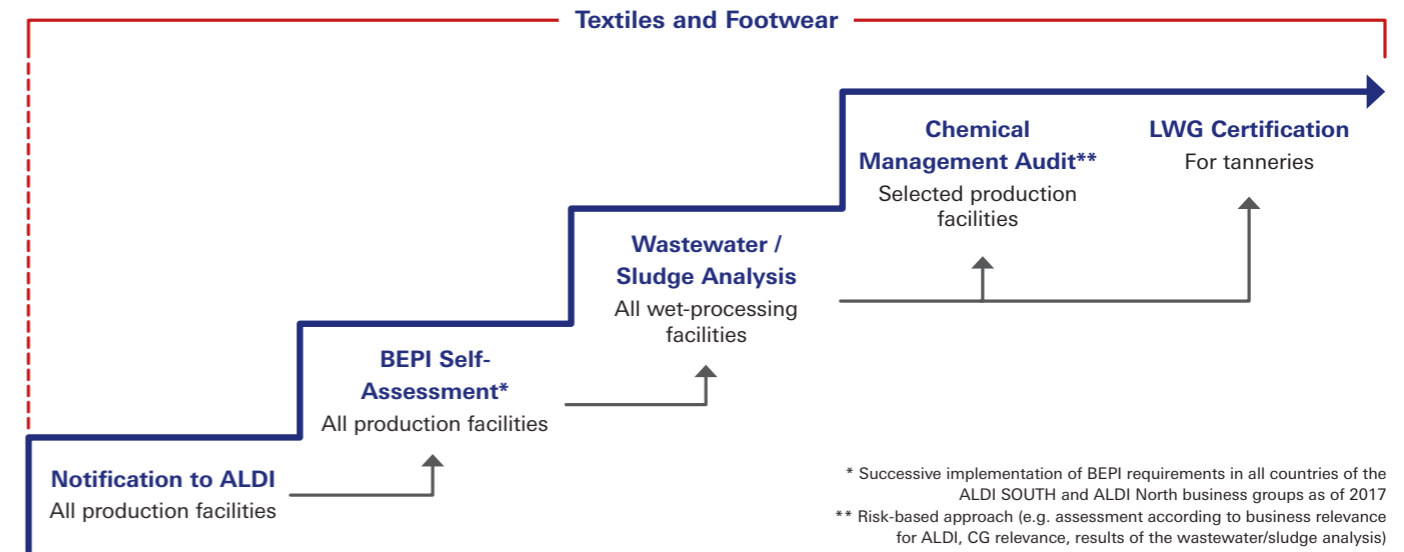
Textiles and Footwear

Notification to ALDI
All production facilities

BEPI Self-Assessment*
All production facilities

Wastewater / Sludge Analysis
All wet-processing facilities

Chemical Management Audit**
Selected production facilities

LWG Certification
For tanneries

* Successive implementation of BEPI requirements in all countries of the ALDI SOUTH and ALDI North business groups as of 2017
** Risk-based approach (e.g. assessment according to business relevance for ALDI, CG relevance, results of the wastewater/sludge analysis)